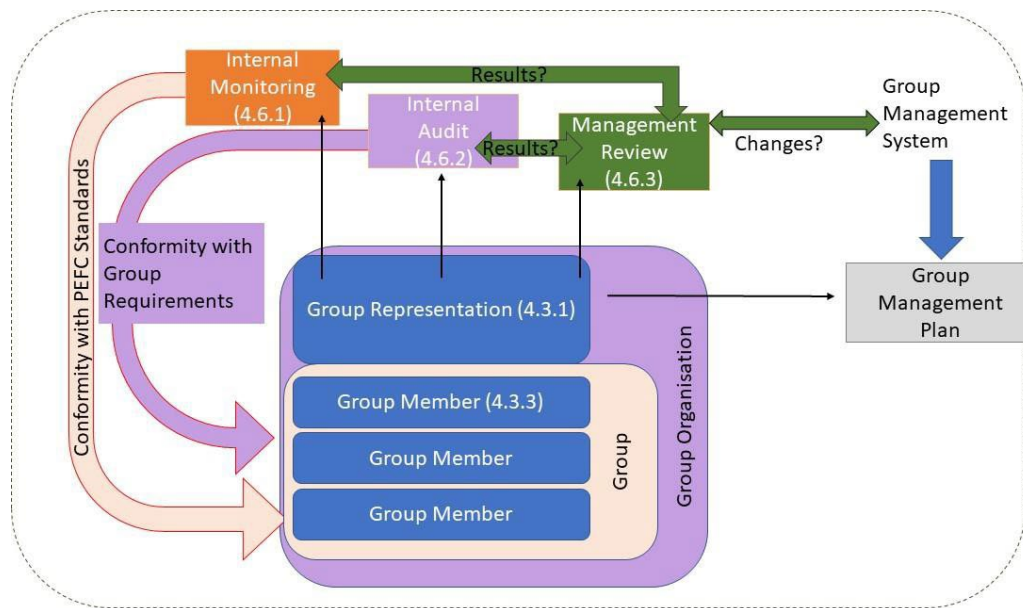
Internal Monitoring (4.6.1)

Results?

Internal Audit (4.6.2)

Results?

Management Review (4.6.3)

Changes?

Group Management System

Conformity with PEFC Standards

Conformity with Group Requirements

Group Representation (4.3.1)

Group Management Plan

Group Member (4.3.3)

Group Member

Group Member

Group

Group Organisation